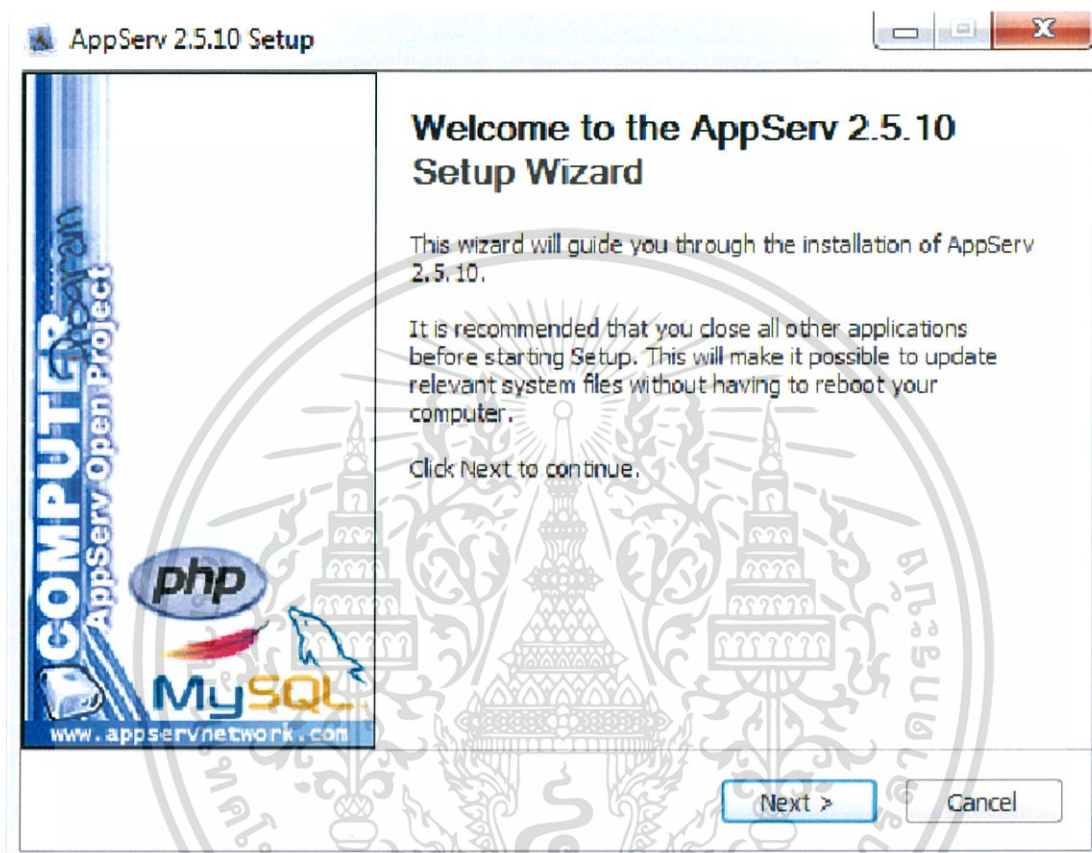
AppServ 2.5.10 Setup

COMPUTER Program
AppServ Open Project

php

MySQL

www.appservnetwork.com

Welcome to the AppServ 2.5.10 Setup Wizard

This wizard will guide you through the installation of AppServ 2.5.10.

It is recommended that you close all other applications before starting Setup. This will make it possible to update relevant system files without having to reboot your computer.

Click Next to continue.

Next >

Cancel